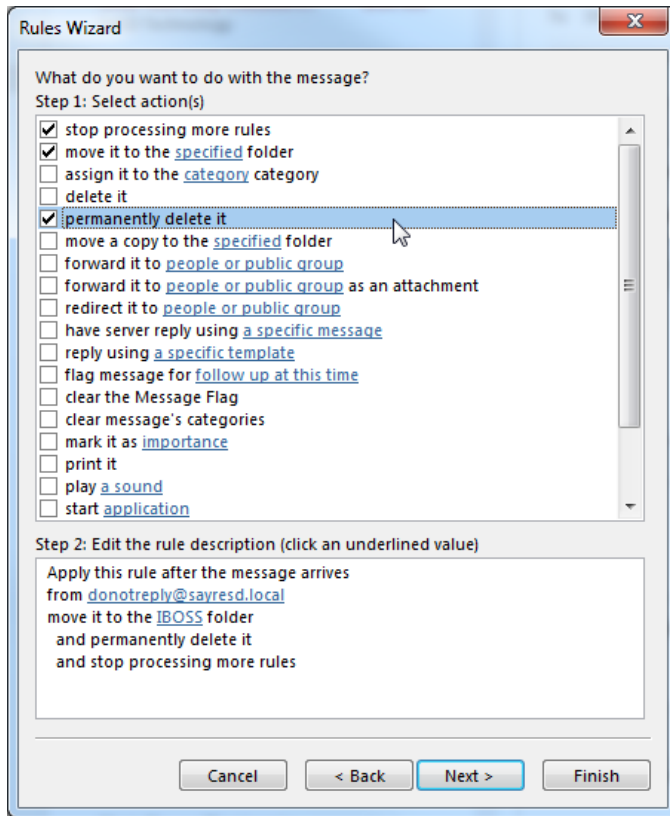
Rules Wizard

What do you want to do with the message?
Step 1: Select action(s)

☑ stop processing more rules
☑ move it to the specified folder
☐ assign it to the category category
☐ delete it
☑ permanently delete it
☐ move a copy to the specified folder
☐ forward it to people or public group
☐ forward it to people or public group as an attachment
☐ redirect it to people or public group
☐ have server reply using a specific message
☐ reply using a specific template
☐ flag message for follow up at this time
☐ clear the Message Flag
☐ clear message's categories
☐ mark it as importance
☐ print it
☐ play a sound
☐ start application

Step 2: Edit the rule description (click an underlined value)

Apply this rule after the message arrives
from donotreply@sayresd.local
move it to the IBOSS folder
and permanently delete it
and stop processing more rules

Cancel
< Back
Next >
Finish